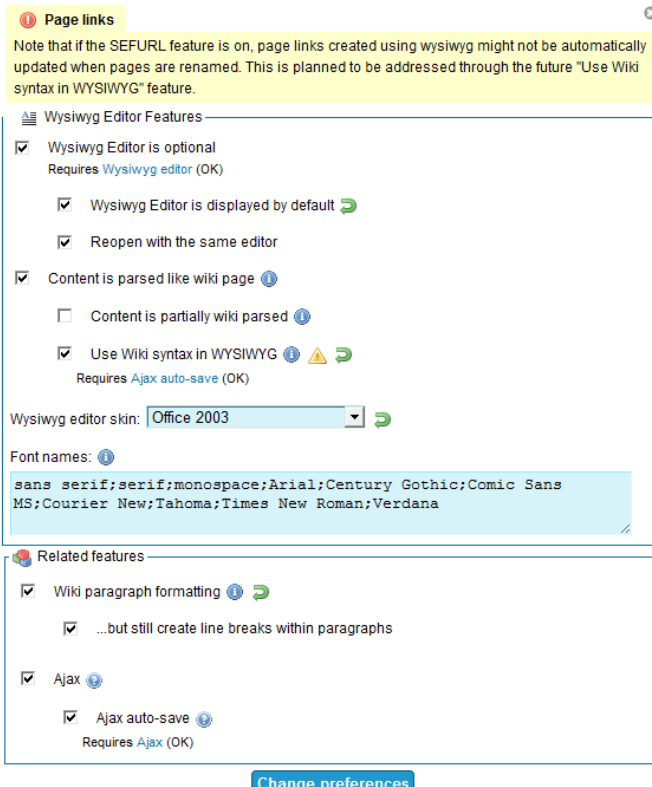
Page links
Note that if the SEFURL feature is on, page links created using wysiwyg might not be automatically updated when pages are renamed. This is planned to be addressed through the future "Use Wiki syntax in WYSIWYG" feature.

Wysiwyg Editor Features

Wysiwyg Editor is optional
Requires Wysiwyg editor (OK)

Wysiwyg Editor is displayed by default

Reopen with the same editor

Content is parsed like wiki page

Content is partially wiki parsed

Use Wiki syntax in WYSIWYG
Requires Ajax auto-save (OK)

Wysiwyg editor skin: Office 2003

Font names:
sans serif;serif;monospace;Arial;Century Gothic;Comic Sans MS;Courier New;Tahoma;Times New Roman;Verdana

Related features

Wiki paragraph formatting

...but still create line breaks within paragraphs

Ajax

Ajax auto-save
Requires Ajax (OK)

Change preferences